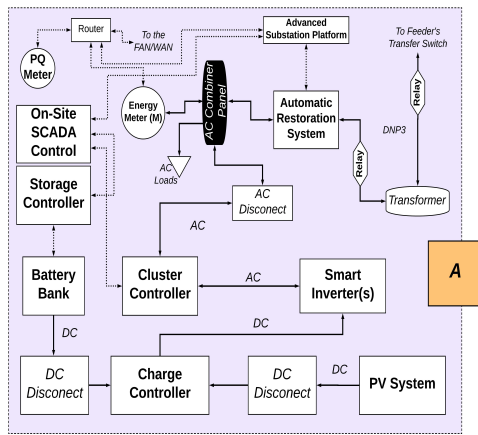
Router

To the FAN/WAN

Advanced Substation Platform

To Feeder's Transfer Switch

PQ Meter

Energy Meter (M)

AC Combiner Panel

Relay

On-Site SCADA Control

Automatic Restoration System

DNP3

AC Loads

Relay

AC Disconect

Transformer

Storage Controller

AC

A

Battery Bank

Cluster Controller

AC

Smart Inverter(s)

DC

DC

DC Disconect

Charge Controller

DC Disconect

DC

PV System